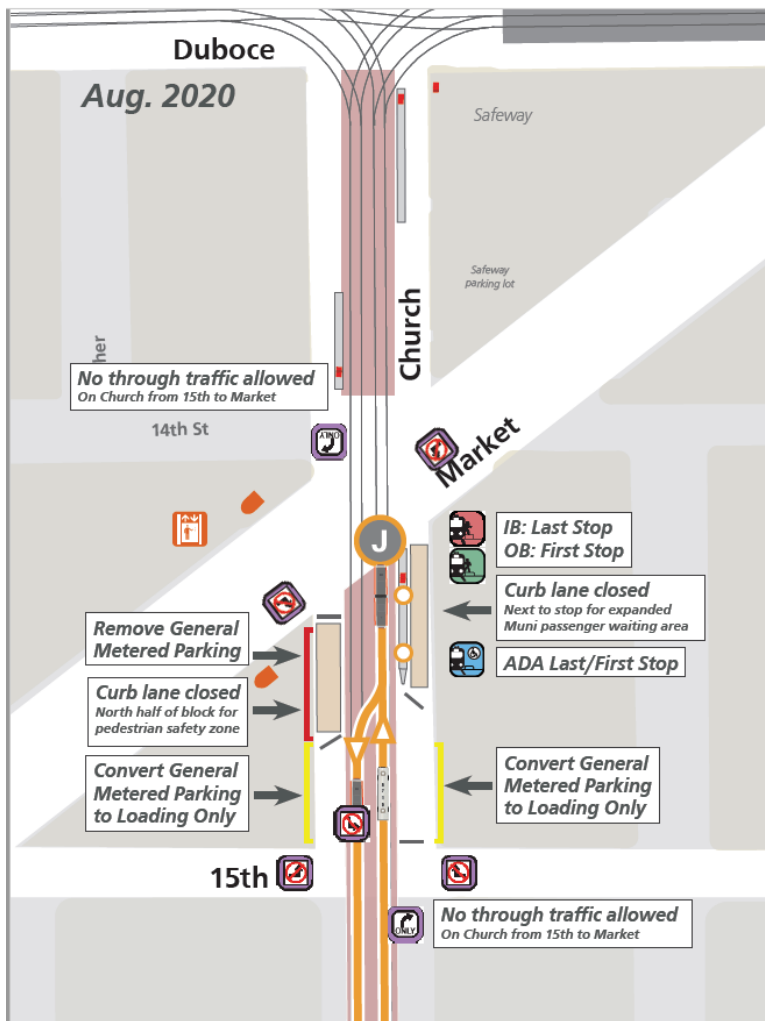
Duboce

Aug. 2020

Safeway

Safeway parking lot

Church

her

No through traffic allowed
On Church from 15th to Market

14th St

Market

J

IB: Last Stop
OB: First Stop

Curb lane closed
Next to stop for expanded Muni passenger waiting area

Remove General Metered Parking

ADA Last/First Stop

Curb lane closed
North half of block for pedestrian safety zone

Convert General Metered Parking to Loading Only

Convert General Metered Parking to Loading Only

15th

No through traffic allowed
On Church from 15th to Market

ONLY